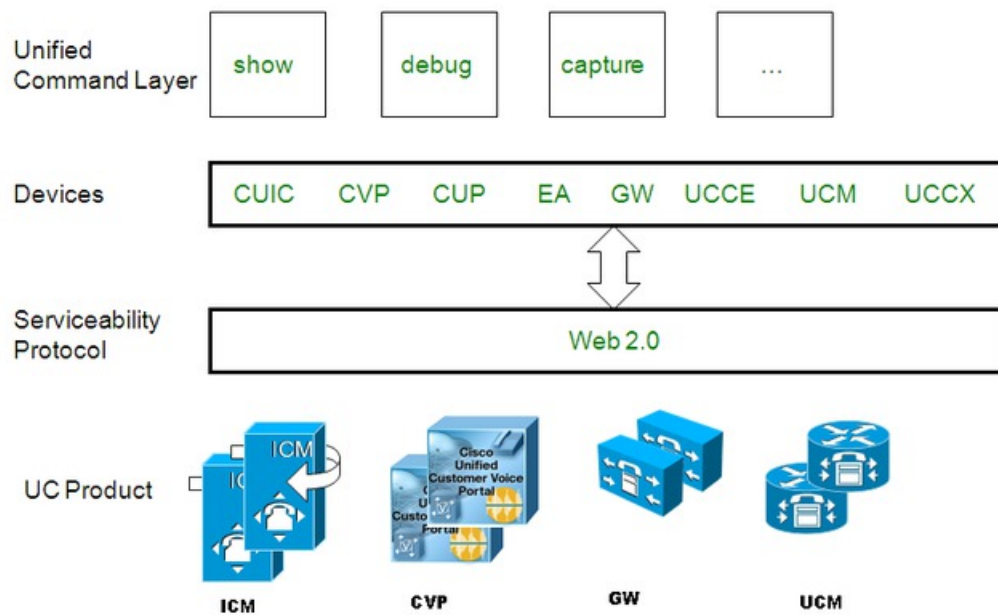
Unified Command Layer

show

debug

capture

...

Devices

CUIC CVP CUP EA GW UCCE UCM UCCX

Serviceability Protocol

Web 2.0

UC Product

ICM

IC

Cisco Unified Customer Voice Portal

U

Custo

Portal

ICM

CVP

GW

UCM